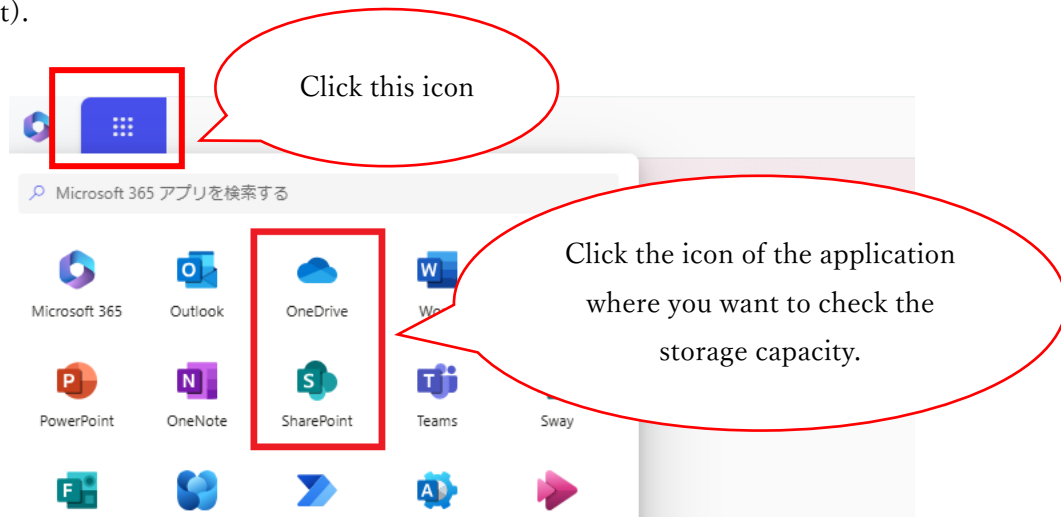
t).

Click this icon

Microsoft 365 アプリを検索する

Click the icon of the application where you want to check the storage capacity.

Microsoft 365
Outlook
OneDrive
Wo
PowerPoint
OneNote
SharePoint
Teams
Sway